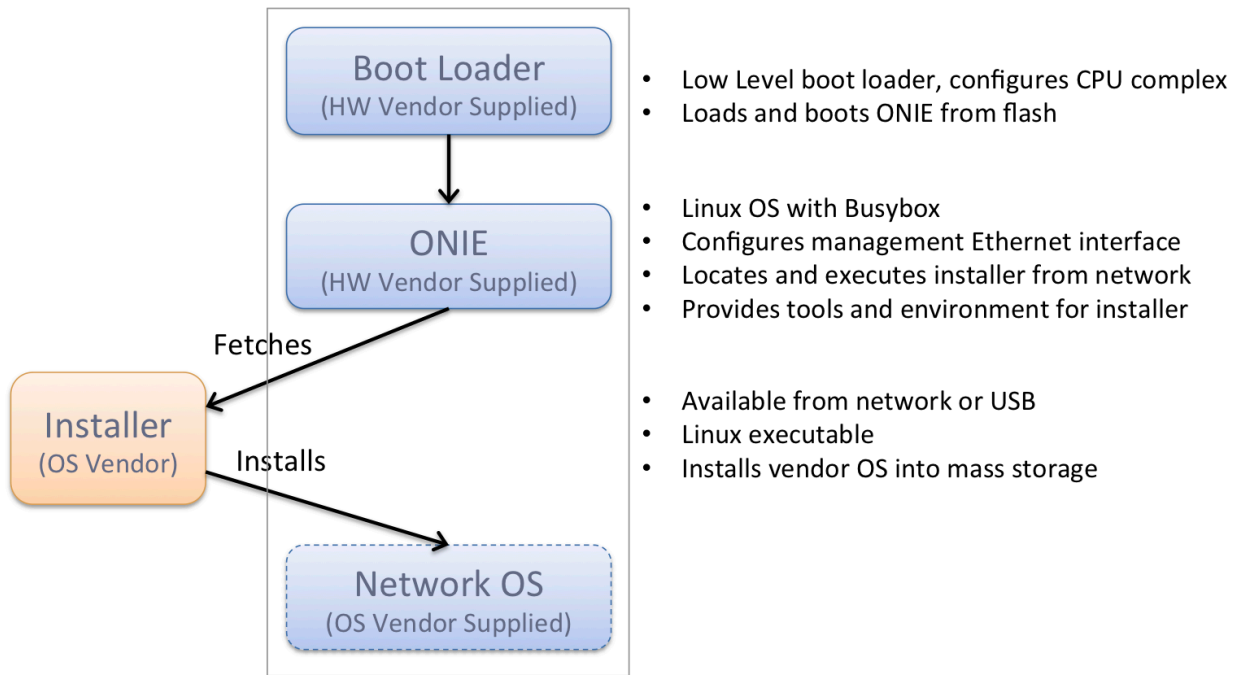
Boot Loader
(HW Vendor Supplied)

- Low Level boot loader, configures CPU complex
- Loads and boots ONIE from flash

ONIE
(HW Vendor Supplied)

- Linux OS with Busybox
- Configures management Ethernet interface
- Locates and executes installer from network
- Provides tools and environment for installer

Fetches

Installer
(OS Vendor)

Installs

- Available from network or USB
- Linux executable
- Installs vendor OS into mass storage

Network OS
(OS Vendor Supplied)